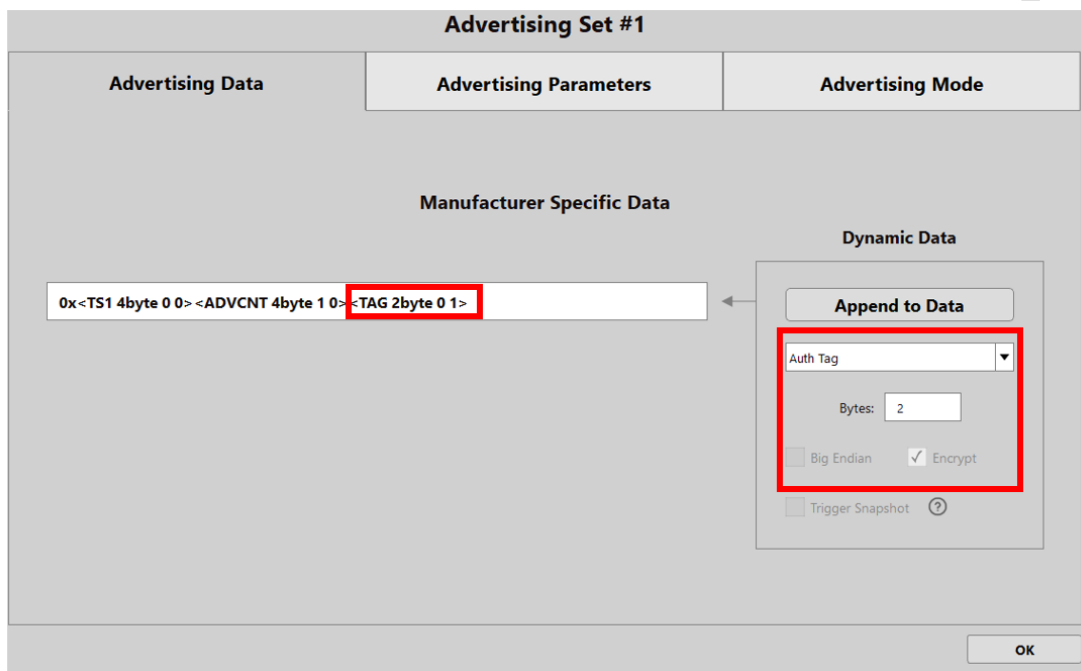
Advertising Set #1

Advertising Data

Advertising Parameters

Advertising Mode

Manufacturer Specific Data

Dynamic Data

0x<TS1 4byte 0 0><ADVCNT 4byte 1 0><TAG 2byte 0 1>

Append to Data

Auth Tag

Bytes: 2

Big Endian

✓ Encrypt

Trigger Snapshot ?

OK